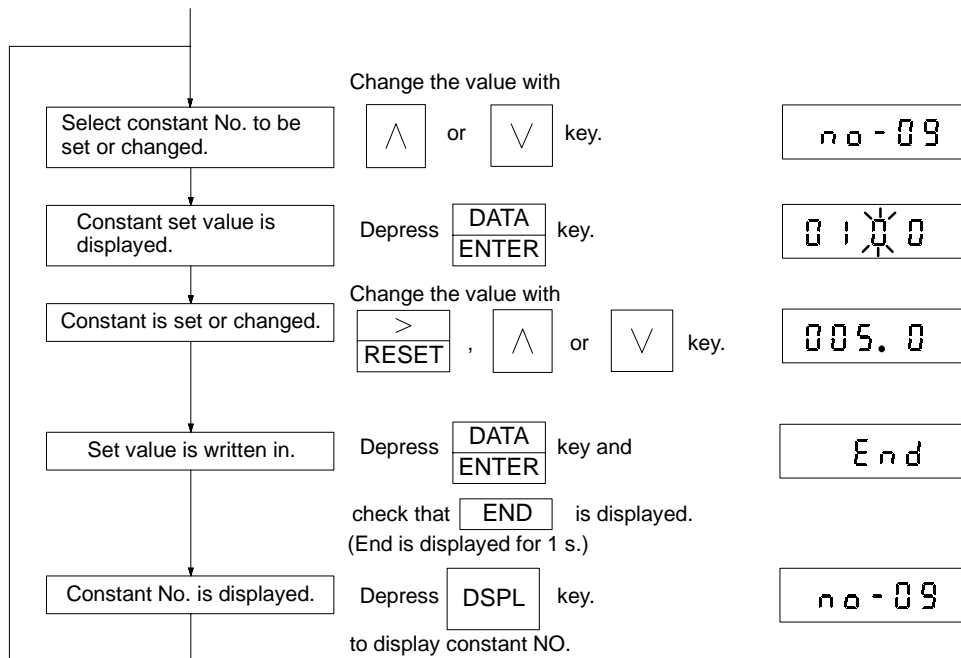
Select constant No. to be set or changed.

Change the value with $\wedge$ or $\vee$ key.

no-09

Constant set value is displayed.

Depress $\frac{\text{DATA}}{\text{ENTER}}$ key.

0100

Constant is set or changed.

Change the value with $\frac{>}{\text{RESET}}$, $\wedge$ or $\vee$ key.

005.0

Set value is written in.

Depress $\frac{\text{DATA}}{\text{ENTER}}$ key and check that END is displayed. (End is displayed for 1 s.)

End

Constant No. is displayed.

Depress DSPL key. to display constant NO.

no-09